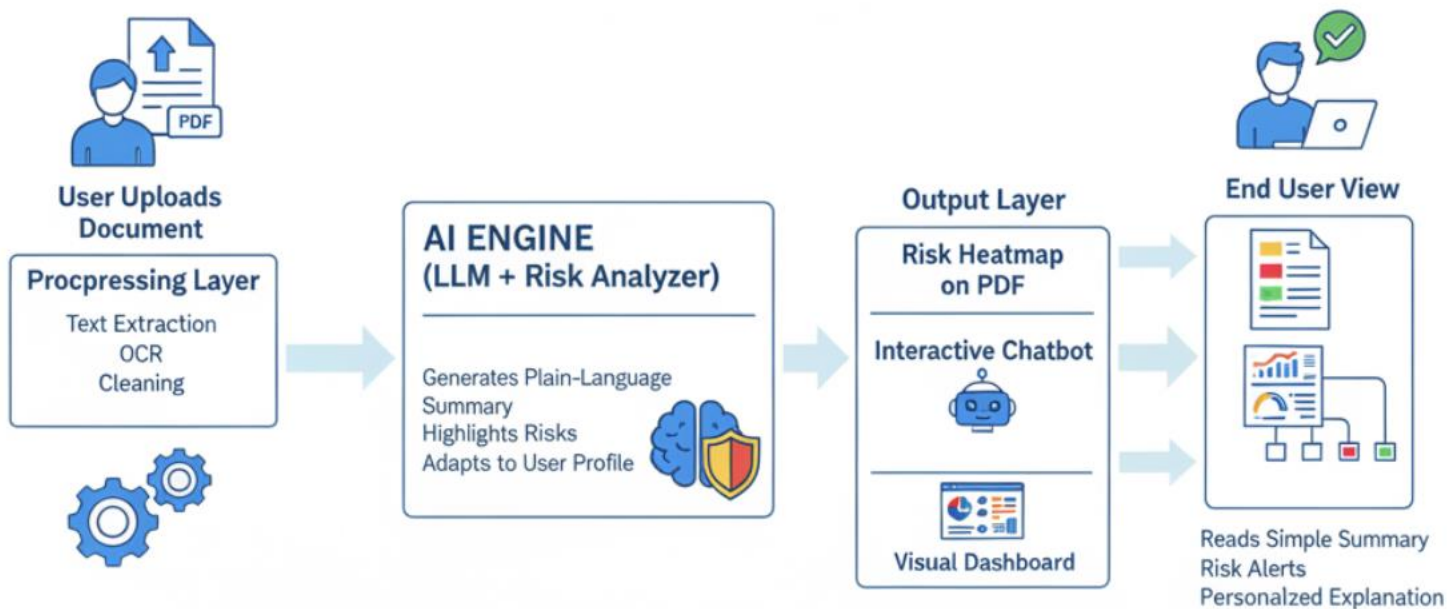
PDF

User Uploads Document

Procpressing Layer
Text Extraction
OCR
Cleaning

AI ENGINE
(LLM + Risk Analyzer)

Generates Plain-Language Summary
Highlights Risks
Adapts to User Profile

Output Layer

Risk Heatmap on PDF

Interactive Chatbot

Visual Dashboard

End User View

Reads Simple Summary
Risk Alerts
Personalzed Explanation